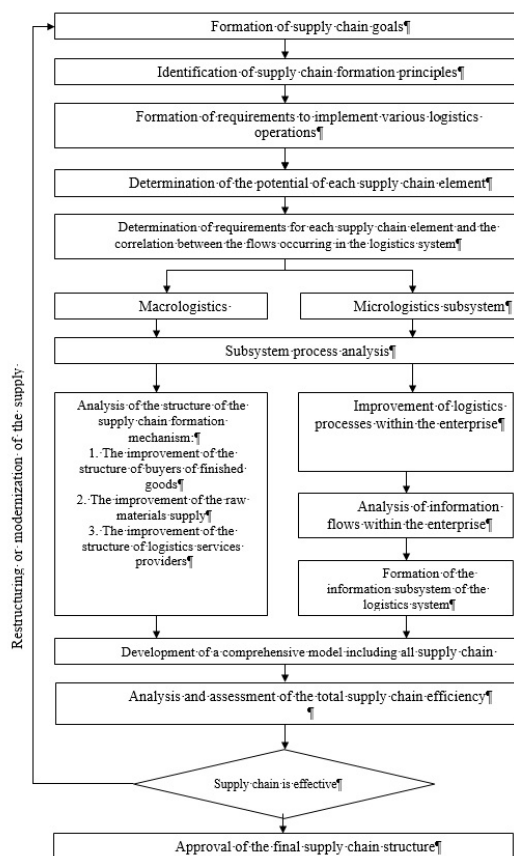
Formation·of·supply·chain·goals¶

Identification·of·supply·chain·formation·principles¶

Formation·of·requirements·to·implement·various·logistics·operations¶

Determination·of·the·potential·of·each·supply·chain·element¶

Determination·of·requirements·for·each·supply·chain·element·and·the·correlation·between·the·flows·occurring·in·the·logistics·system¶

Macrologistics·

Micrologistics·subsystem¶

Subsystem·process·analysis¶

Analysis·of·the·structure·of·the·supply·chain·formation·mechanism:¶
1.·The·improvement·of·the·structure·of·buyers·of·finished·goods¶
2.·The·improvement·of·the·raw·materials·supply¶
3.·The·improvement·of·the·structure·of·logistics·services·providers¶

Improvement·of·logistics·processes·within·the·enterprise¶

Analysis·of·information·flows·within·the·enterprise¶

Formation·of·the·information·subsystem·of·the·logistics·system¶

Development·of·a·comprehensive·model·including·all·supply·chain·

Analysis·and·assessment·of·the·total·supply·chain·efficiency¶
¶

Supply·chain·is·effective¶

Approval·of·the·final·supply·chain·structure¶

Restructuring·or·modernization·of·the·supply·